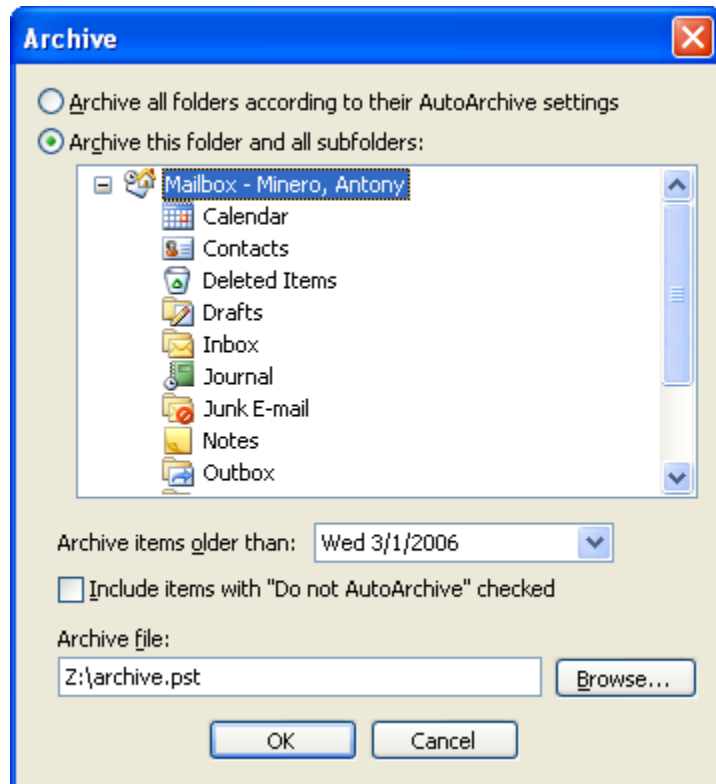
Archive

Archive all folders according to their AutoArchive settings

Archive this folder and all subfolders:

Mailbox - Minero, Antony
Calendar
Contacts
Deleted Items
Drafts
Inbox
Journal
Junk E-mail
Notes
Outbox

Archive items older than: Wed 3/1/2006

Include items with "Do not AutoArchive" checked

Archive file:

Z:\archive.pst

Browse...

OK

Cancel